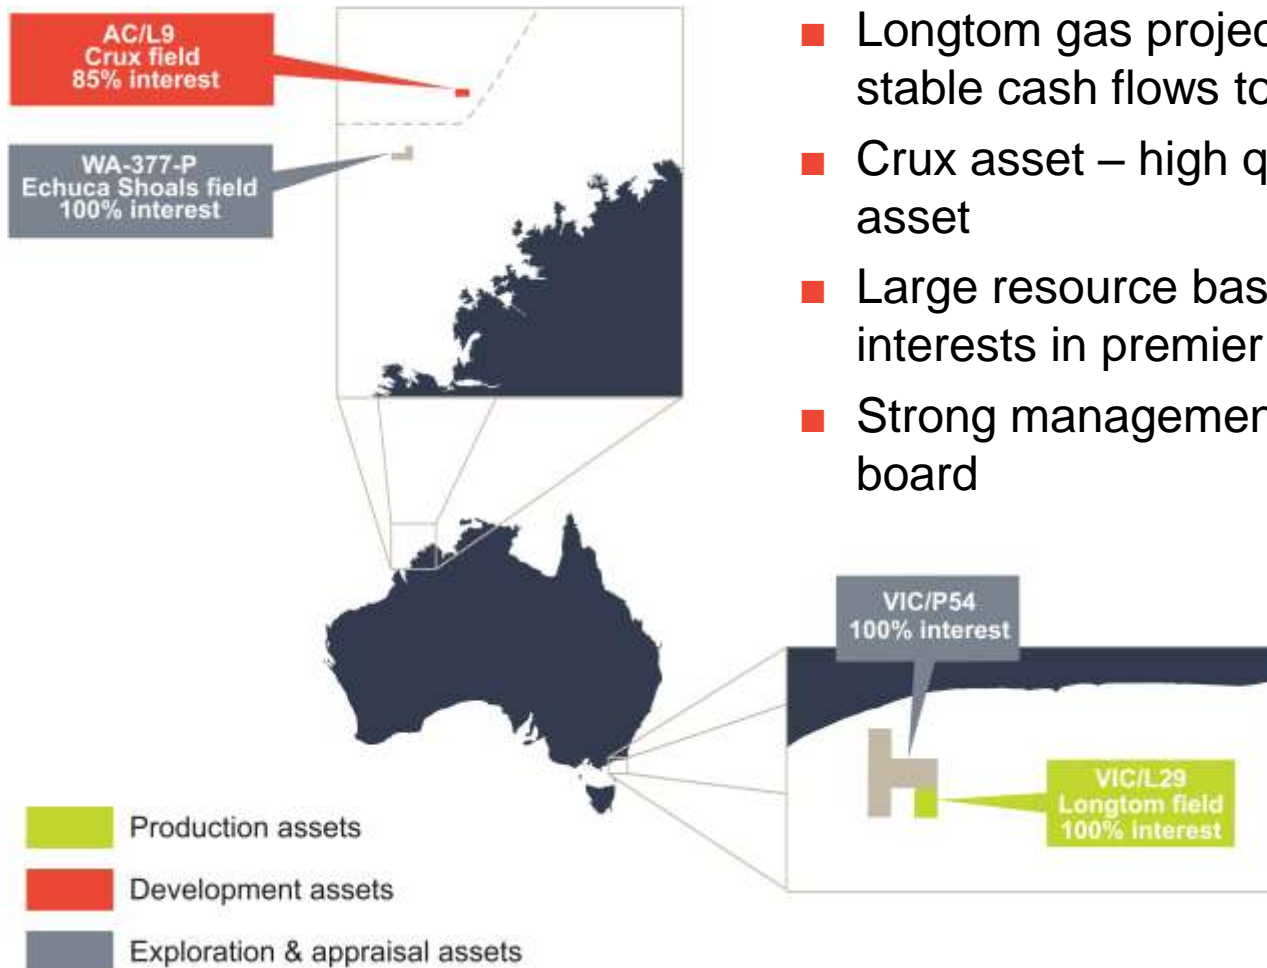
AC/L9
Crux field
85% interest

WA-377-P
Echuca Shoals field
100% interest

■ Longtom gas projec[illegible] stable cash flows to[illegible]

■ Crux asset – high q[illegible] asset

■ Large resource bas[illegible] interests in premier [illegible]

■ Strong managemen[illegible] board

VIC/P54
100% interest

VIC/L29
Longtom field
100% interest

Production assets

Development assets

Exploration & appraisal assets